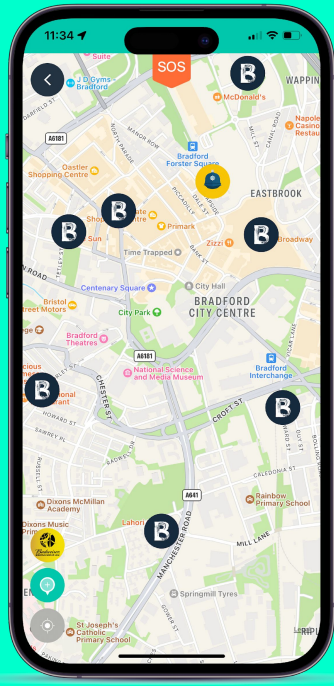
11:34

SOS

J D Gyms Bradford

WAPPING

McDonald's

A6181

Napoleon Casino Restaurant

Oastler Shopping Centre

Bradford Forster Square

EASTBROOK

Sho

Primark

Zizzi

Broadway

Sun

Time Trapped

Centenary Square

City Hall

BRADFORD CITY CENTRE

Bristol Street Motors

City Park

Bradford Theatres

A6181

National Science and Media Museum

Bradford Interchange

CHESTER ST

CROFT ST

Dixons McMillan Academy

Rainbow Primary School

Dixons Music Prim

A641

Lahori

MILL LANE

MANCHESTER ROAD

Springmill Tyres

St Joseph's Catholic Primary School

NORTH PARADE

MANOR ROW

CHAPEL ST

MILL ST

CANAL ROAD

HALL INGS

BANK ST

CALEDONIA ST

BOLLING ROAD

GOWER ST

SAWREY PL

RUSSELL ST

HOWARD ST

Legal